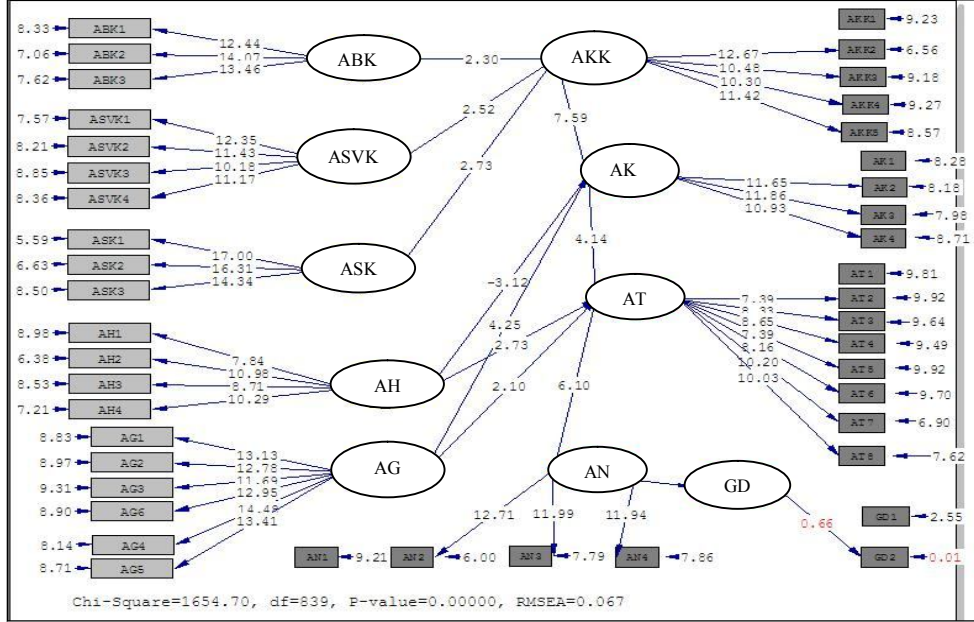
8.33 ABK1
7.06 ABK2
7.62 ABK3
12.44
14.07
13.46
ABK
2.30
AKK
AKK1 9.23
12.67 AKK2 6.56
10.48 AKK3 9.18
10.30 AKK4 9.27
11.42 AKK5 8.57

7.57 ASVK1
8.21 ASVK2
8.85 ASVK3
8.36 ASVK4
12.35
11.43
10.18
11.17
ASVK
2.52
2.73
7.59
AK
AK1 8.28
11.65 AK2 8.18
11.86 AK3 7.98
10.93 AK4 8.71

5.59 ASK1
6.63 ASK2
8.50 ASK3
17.00
16.31
14.34
ASK
4.14
-3.12
AT
AT1 9.81
7.39 AT2 9.92
8.33 AT3 9.64
8.65 AT4 9.49
7.39 AT5 9.92
8.16 AT6 9.70
10.20 AT7 6.90
10.03 AT8 7.62

8.98 AH1
6.38 AH2
8.53 AH3
7.21 AH4
7.84
10.98
8.71
10.29
AH
4.25
2.73
2.10
6.10

8.83 AG1
8.97 AG2
9.31 AG3
8.90 AG6
8.14 AG4
8.71 AG5
13.13
12.78
11.69
12.95
14.46
13.41
AG
AN
GD
12.71
11.99
11.94
0.66
GD1 2.55
GD2 0.01
AN1 9.21 AN2 6.00 AN3 7.79 AN4 7.86

Chi-Square=1654.70, df=839, P-value=0.00000, RMSEA=0.067